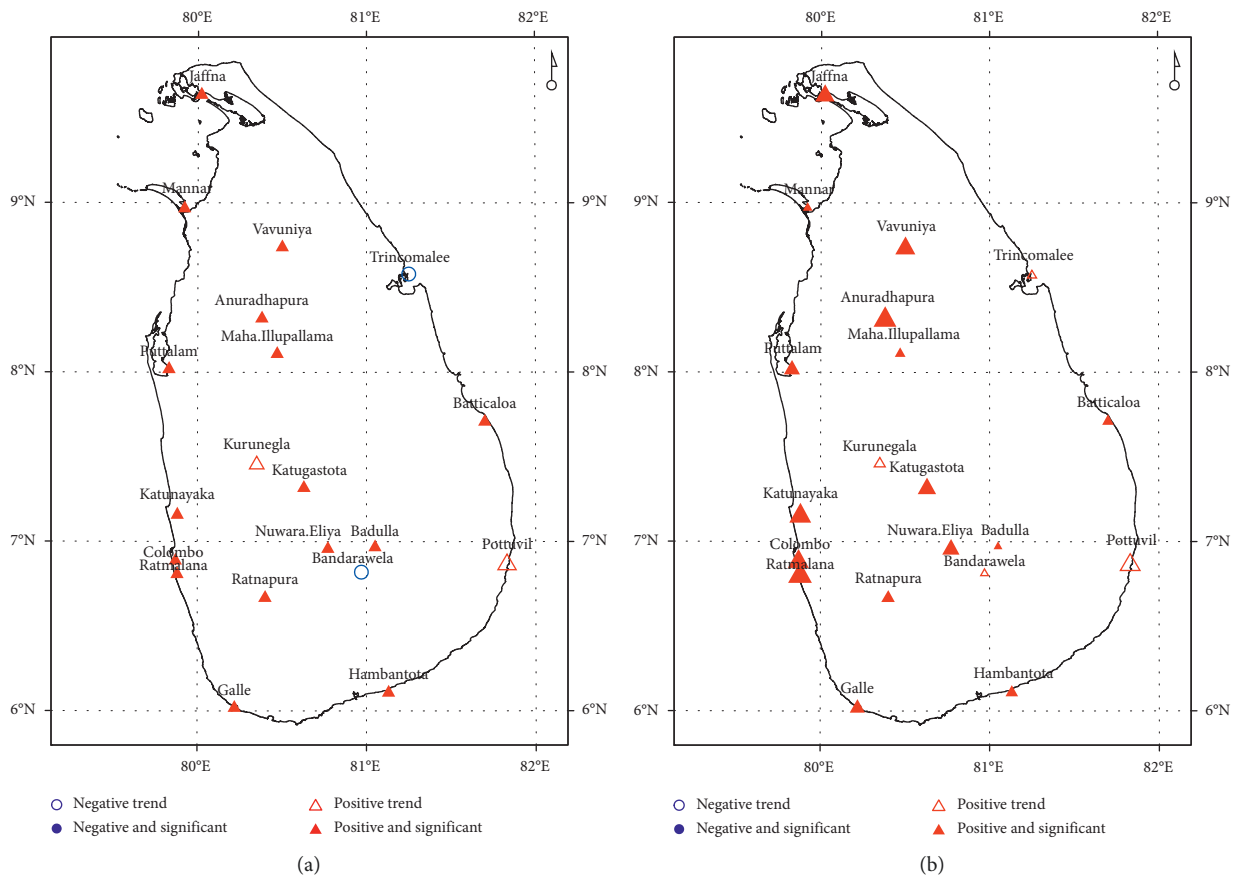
80°E 81°E 82°E

Jaffna
Mannar
Vavuniya
Trincomalee
Anuradhapura
Maha.Illupallama
Puttalam
Batticaloa
Kurunegla
Katugastota
Katunayaka
Nuwara.Eliya
Badulla
Colombo
Bandarawela
Pottuvil
Ratmalana
Ratnapura
Galle
Hambantota

9°N 9°N
8°N 8°N
7°N 7°N
6°N 6°N

80°E 81°E 82°E

○ Negative trend
● Negative and significant
△ Positive trend
▲ Positive and significant

(a)

80°E 81°E 82°E

Jaffna
Mannar
Vavuniya
Trincomalee
Anuradhapura
Maha.Illupallama
Puttalam
Batticaloa
Kurunegala
Katugastota
Katunayaka
Nuwara.Eliya
Badulla
Colombo
Bandarawela
Pottuvil
Ratmalana
Ratnapura
Galle
Hambantota

9°N 9°N
8°N 8°N
7°N 7°N
6°N 6°N

80°E 81°E 82°E

○ Negative trend
● Negative and significant
△ Positive trend
▲ Positive and significant

(b)